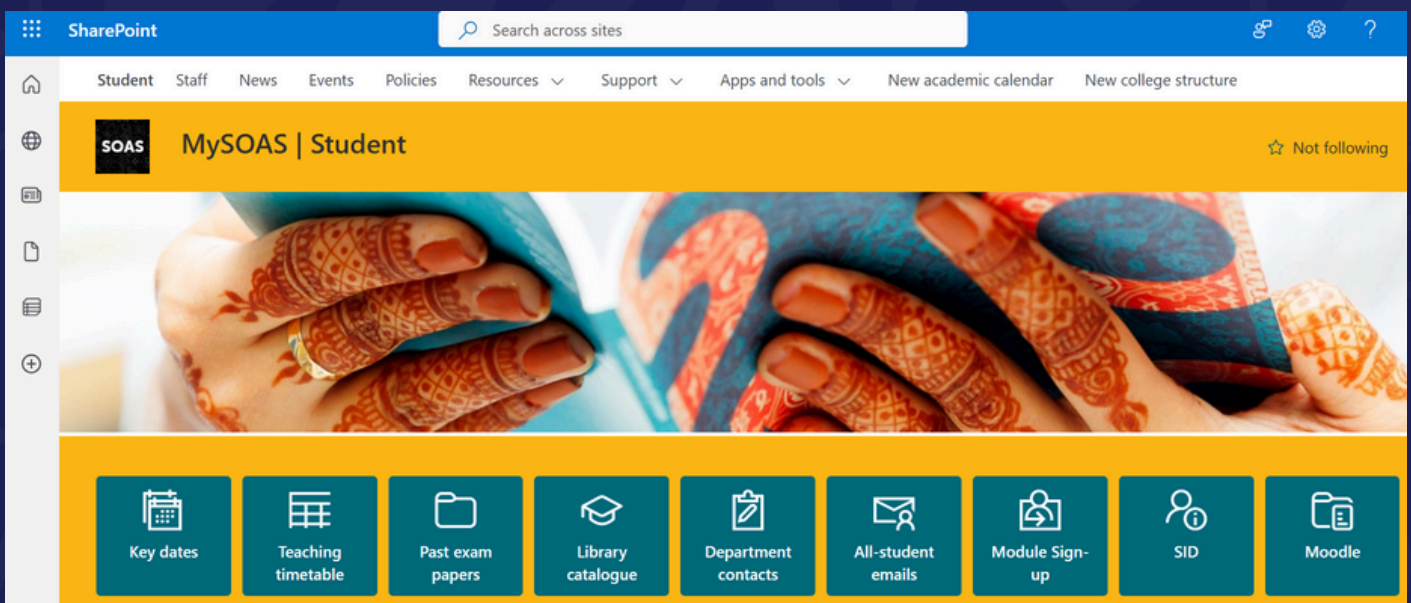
SharePoint

Search across sites

?

Student Staff News Events Policies Resources Support Apps and tools New academic calendar New college structure

SOAS

MySOAS | Student

Not following

Key dates

Teaching timetable

Past exam papers

Library catalogue

Department contacts

All-student emails

Module Sign-up

SID

Moodle